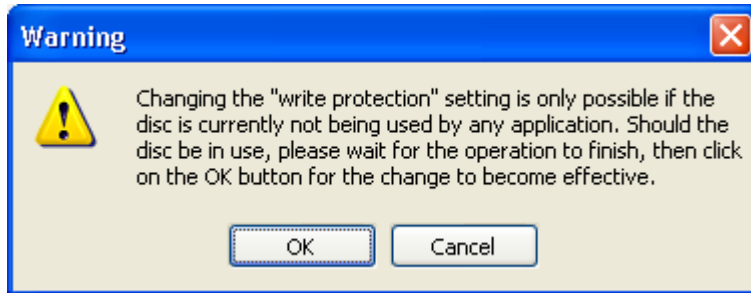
Warning

Changing the "write protection" setting is only possible if the disc is currently not being used by any application. Should the disc be in use, please wait for the operation to finish, then click on the OK button for the change to become effective.

OK

Cancel